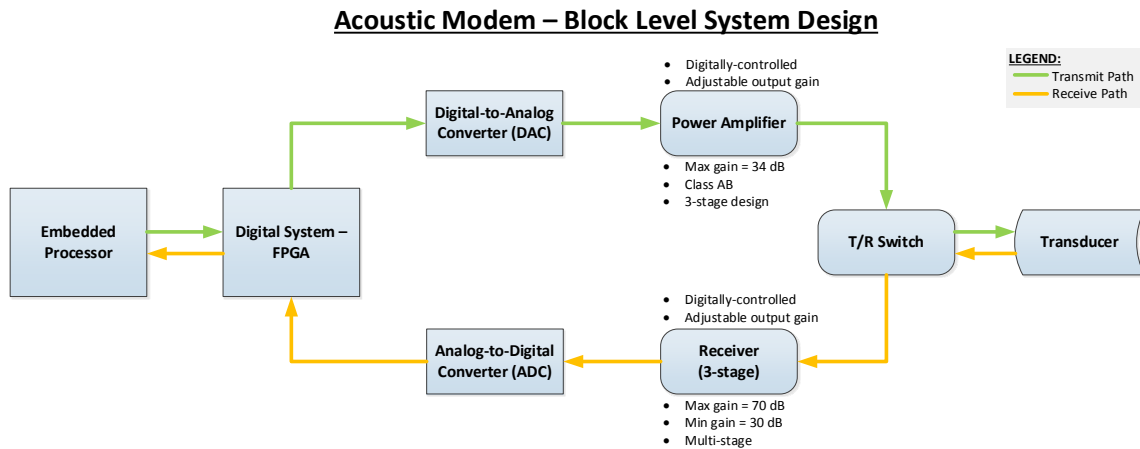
Acoustic Modem – Block Level System Design

LEGEND:
Transmit Path
Receive Path

Embedded Processor

Digital System – FPGA

Digital-to-Analog Converter (DAC)

- Digitally-controlled
- Adjustable output gain

Power Amplifier

- Max gain = 34 dB
- Class AB
- 3-stage design

T/R Switch

Transducer

- Digitally-controlled
- Adjustable output gain

Receiver (3-stage)

- Max gain = 70 dB
- Min gain = 30 dB
- Multi-stage

Analog-to-Digital Converter (ADC)